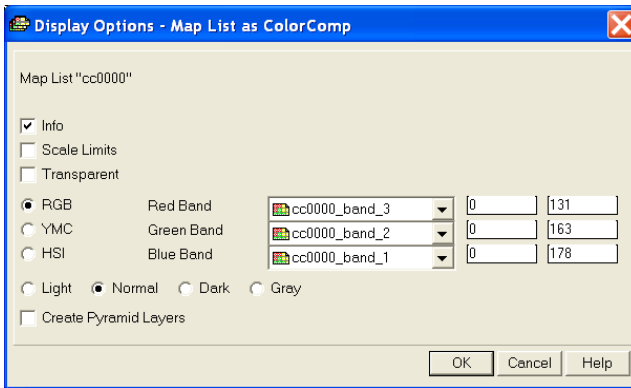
Display Options - Map List as ColorComp

Map List "cc0000"

Info

Scale Limits

Transparent

RGB
YMC
HSI

Red Band
Green Band
Blue Band

cc0000_band_3
cc0000_band_2
cc0000_band_1

| 0 | 131 |
|---|---|
| 0 | 163 |
| 0 | 178 |

Light Normal Dark Gray

Create Pyramid Layers

OK Cancel Help